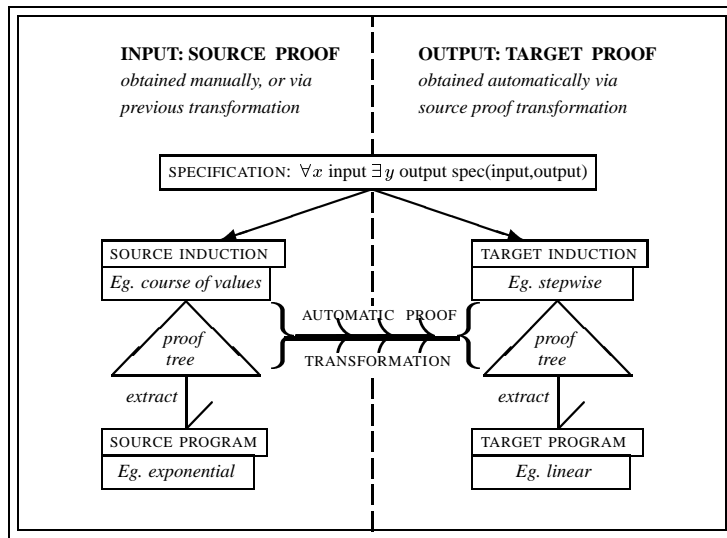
INPUT: SOURCE PROOF
obtained manually, or via previous transformation

OUTPUT: TARGET PROOF
obtained automatically via source proof transformation

SPECIFICATION: $\forall x$ input $\exists y$ output spec(input,output)

SOURCE INDUCTION
Eg. course of values

TARGET INDUCTION
Eg. stepwise

AUTOMATIC PROOF
TRANSFORMATION

proof tree

proof tree

extract

extract

SOURCE PROGRAM
Eg. exponential

TARGET PROGRAM
Eg. linear